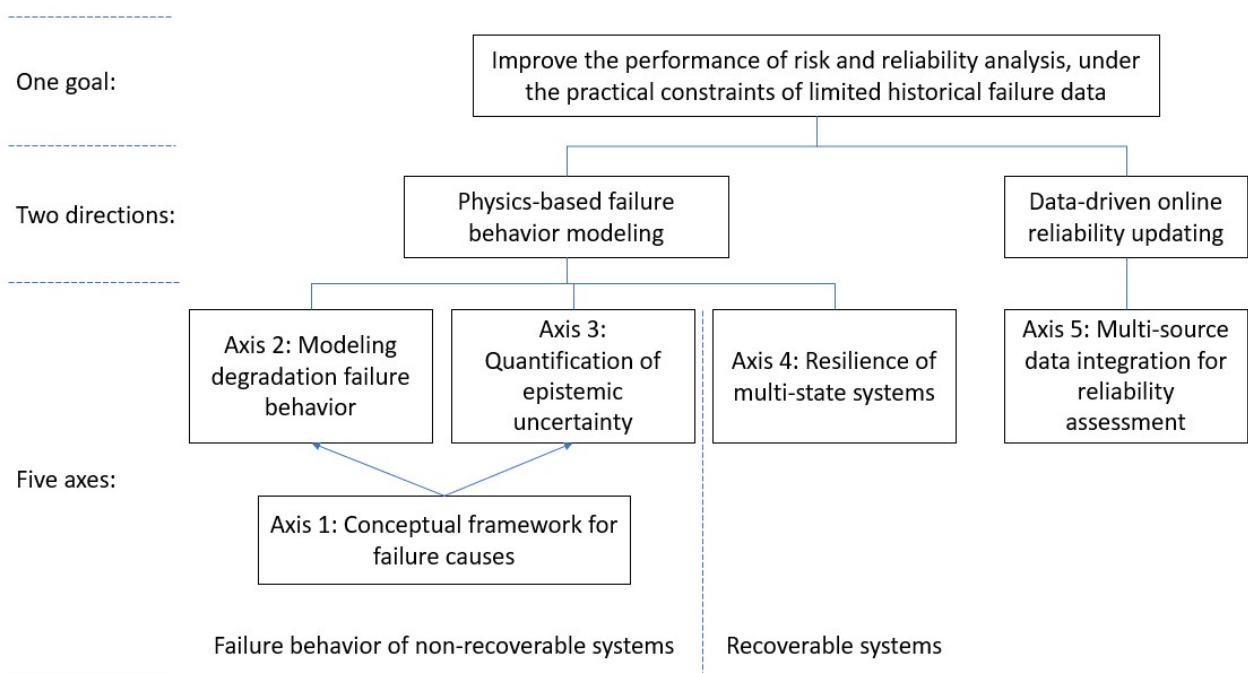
One goal:

Improve the performance of risk and reliability analysis, under the practical constraints of limited historical failure data

Two directions:

Physics-based failure behavior modeling

Data-driven online reliability updating

Five axes:

Axis 2: Modeling degradation failure behavior

Axis 3: Quantification of epistemic uncertainty

Axis 4: Resilience of multi-state systems

Axis 5: Multi-source data integration for reliability assessment

Axis 1: Conceptual framework for failure causes

Failure behavior of non-recoverable systems

Recoverable systems